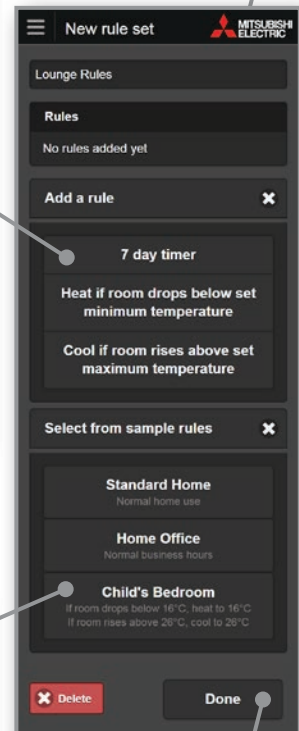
New rule set

MITSUBISHI ELECTRIC

Lounge Rules

Rules

No rules added yet

Add a rule

7 day timer

Heat if room drops below set minimum temperature

Cool if room rises above set maximum temperature

Select from sample rules

Standard Home
Normal home use

Home Office
Normal business hours

Child's Bedroom
If room drops below 16°C, heat to 16°C
If room rises above 26°C, cool to 26°C

Delete

Done